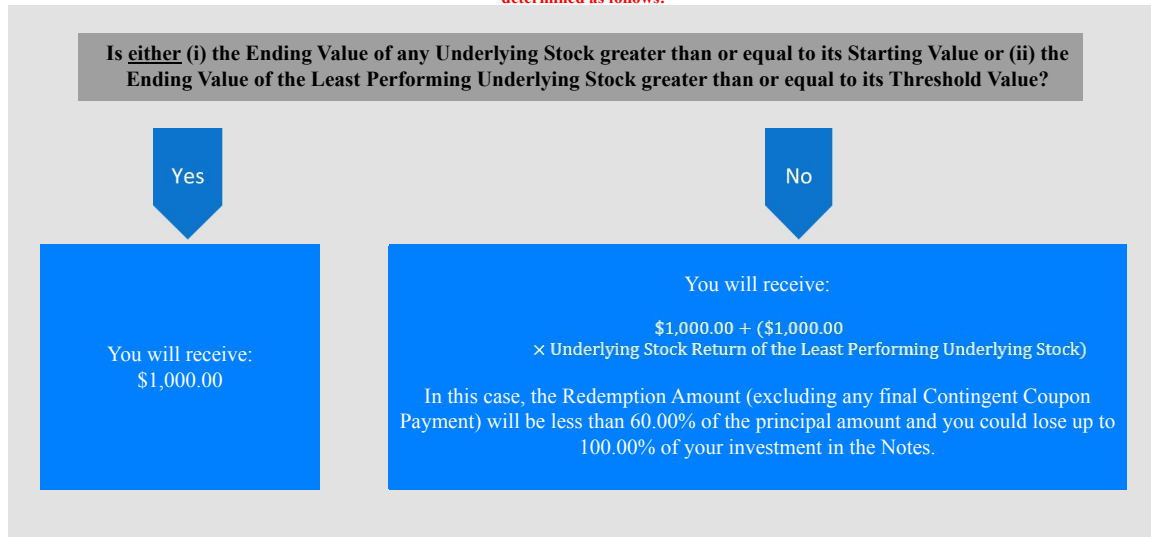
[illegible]

Is either (i) the Ending Value of any Underlying Stock greater than or equal to its Starting Value or (ii) the Ending Value of the Least Performing Underlying Stock greater than or equal to its Threshold Value?

Yes

No

You will receive:
$1,000.00

You will receive:

$1,000.00 + ($1,000.00
× Underlying Stock Return of the Least Performing Underlying Stock)

In this case, the Redemption Amount (excluding any final Contingent Coupon Payment) will be less than 60.00% of the principal amount and you could lose up to 100.00% of your investment in the Notes.